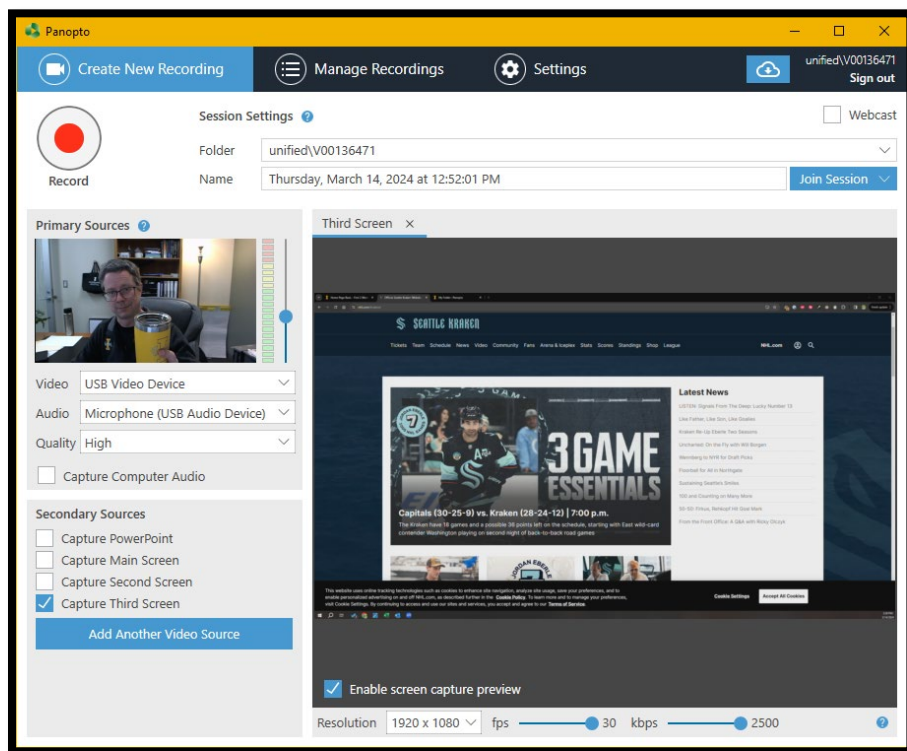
Panopto

Create New Recording
Manage Recordings
Settings
unified\V00136471
Sign out

Record
Session Settings
Webcast
Folder unified\V00136471
Name Thursday, March 14, 2024 at 12:52:01 PM
Join Session

Primary Sources
Video USB Video Device
Audio Microphone (USB Audio Device)
Quality High
Capture Computer Audio

Secondary Sources
Capture PowerPoint
Capture Main Screen
Capture Second Screen
Capture Third Screen
Add Another Video Source

Third Screen ×

SEATTLE KRAKEN
Tickets Team Schedule News Video Community Fans Arena & Isnglies Stats Scores Standings Shop League NHL.com

3 GAME ESSENTIALS
Capitals (30-25-9) vs. Kraken (28-24-12) | 7:00 p.m.
The Kraken have 18 games and a possible 36 points left on the schedule, starting with East wild-card contender Washington playing on second night of back-to-back road games

Latest News

Cookie Settings Accept All Cookies

Enable screen capture preview

Resolution 1920 x 1080 fps 30 kbps 2500